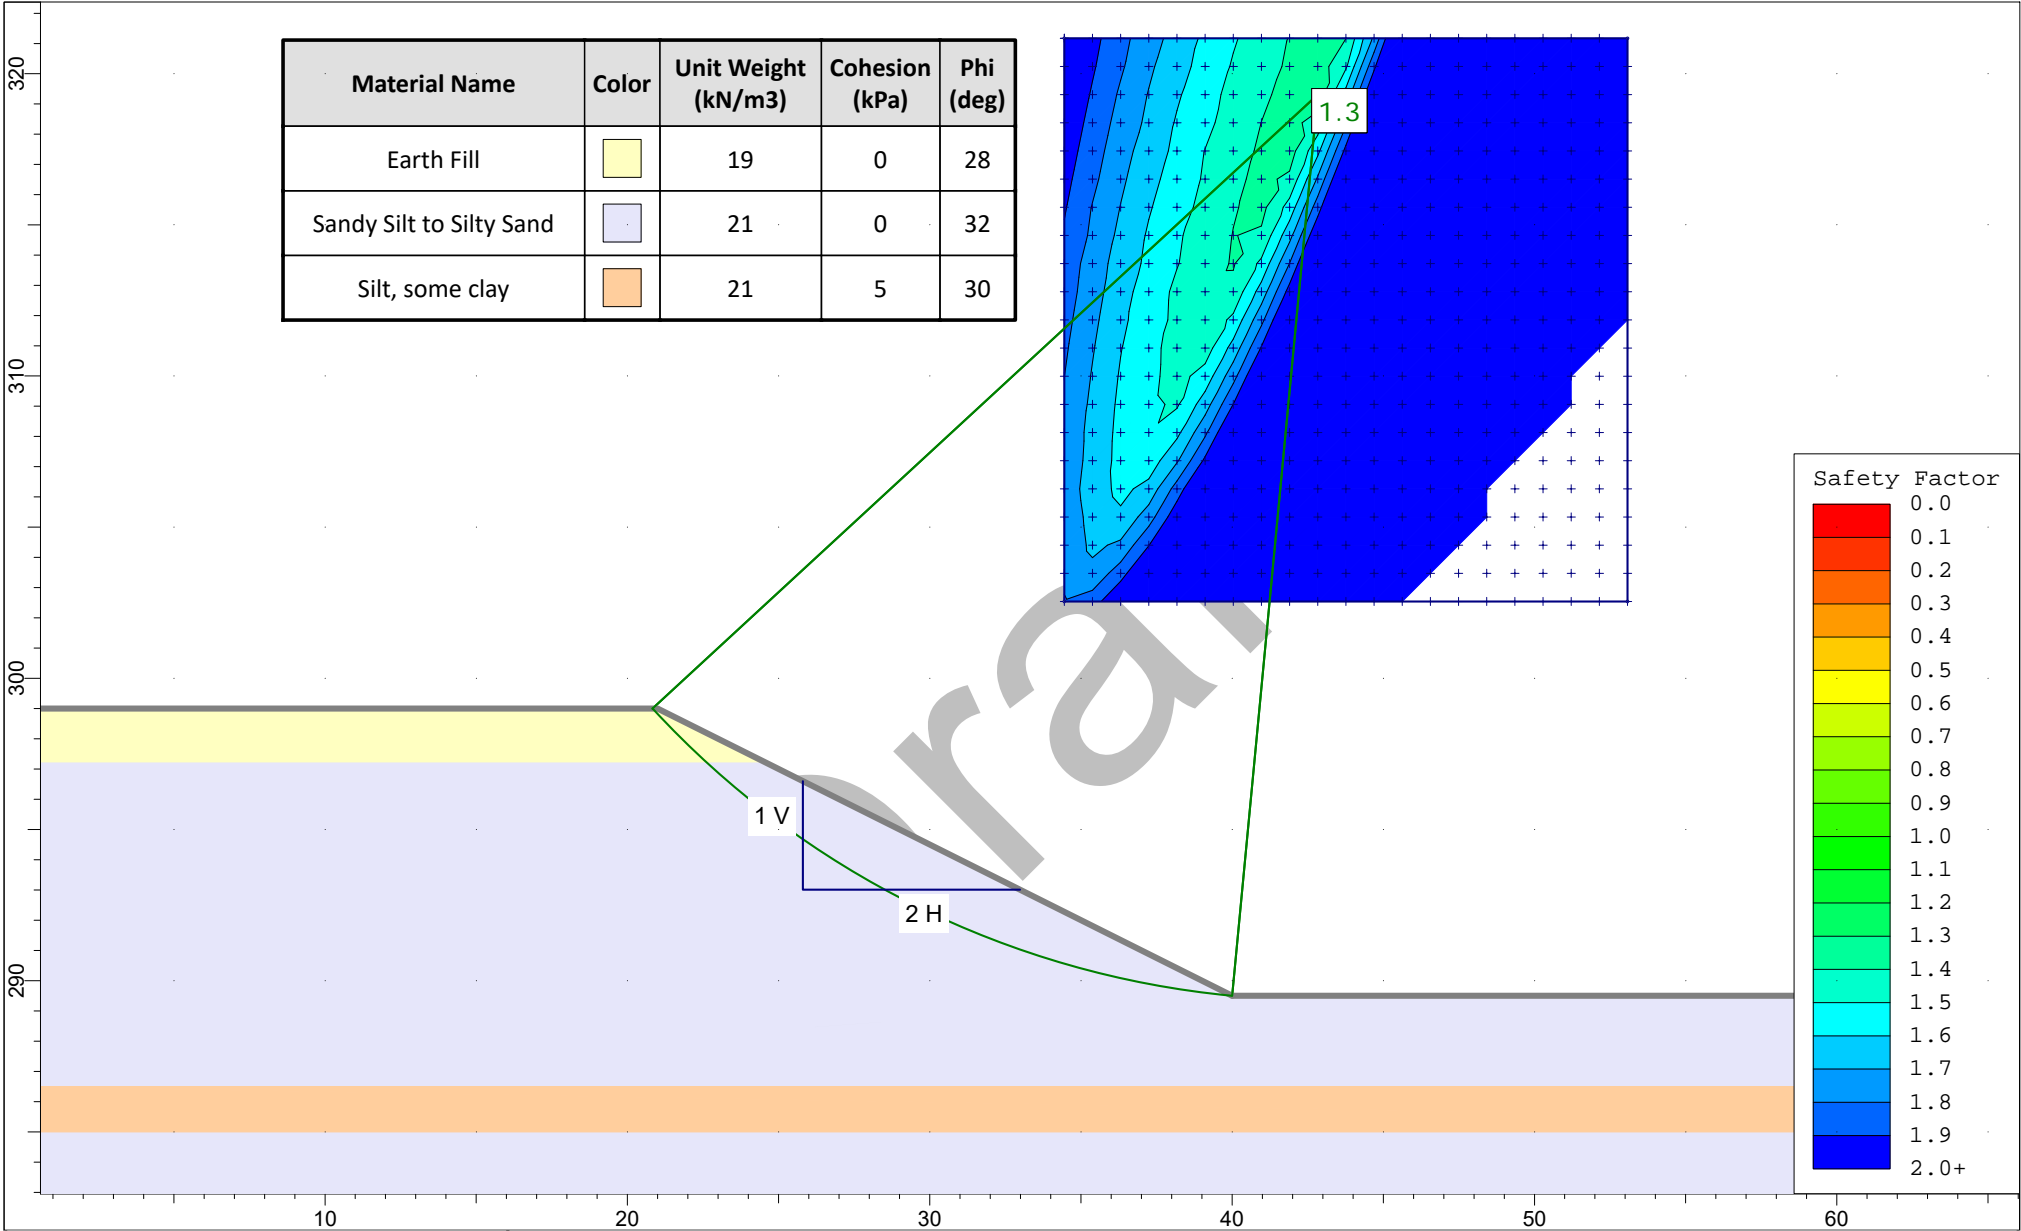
| Material Name | Color | Unit Weight (kN/m3) | Cohesion (kPa) | Phi (deg) |
|---|---|---|---|---|
| Earth Fill | | 19 | 0 | 28 |
| Sandy Silt to Silty Sand | | 21 | 0 | 32 |
| Silt, some clay | | 21 | 5 | 30 |

1.3

Draft

1 V

2 H

Safety Factor
0.0
0.1
0.2
0.3
0.4
0.5
0.6
0.7
0.8
0.9
1.0
1.1
1.2
1.3
1.4
1.5
1.6
1.7
1.8
1.9
2.0+

320
310
300
290

10
20
30
40
50
60